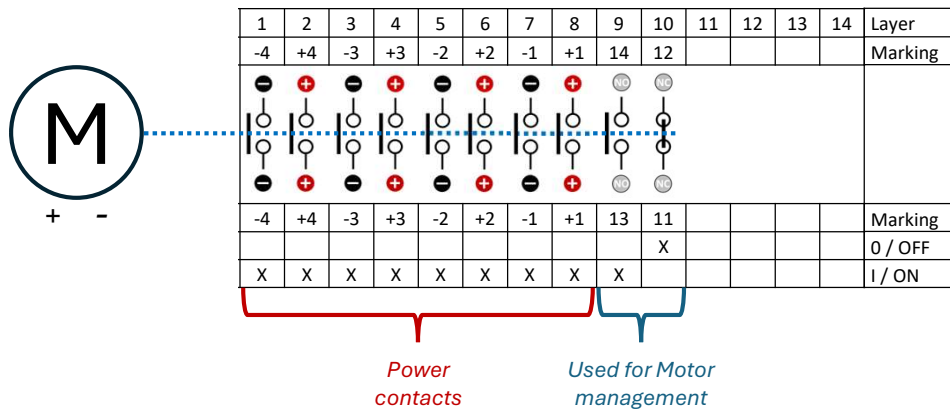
M

+ -

| 1 | 2 | 3 | 4 | 5 | 6 | 7 | 8 | 9 | 10 | 11 | 12 | 13 | 14 | Layer |
|---|---|---|---|---|---|---|---|---|---|---|---|---|---|---|
| -4 | +4 | -3 | +3 | -2 | +2 | -1 | +1 | 14 | 12 | | | | | Marking |

NO NO NO NC NC

| -4 | +4 | -3 | +3 | -2 | +2 | -1 | +1 | 13 | 11 | | | | | Marking |
|---|---|---|---|---|---|---|---|---|---|---|---|---|---|---|
| | | | | | | | | | X | | | | | 0 / OFF |
| X | X | X | X | X | X | X | X | X | | | | | | I / ON |

Power contacts

Used for Motor management